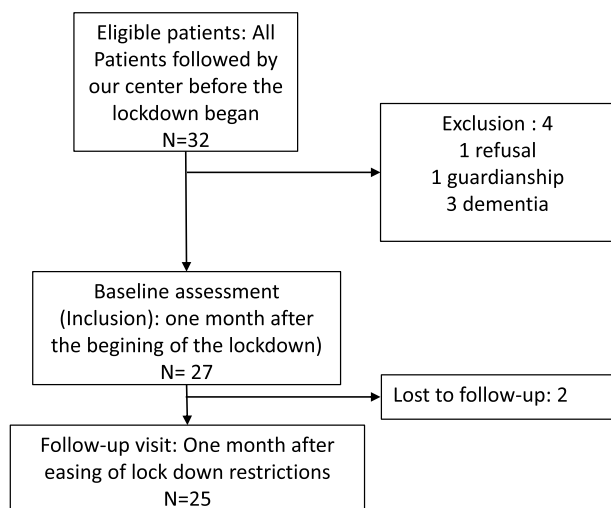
Eligible patients: All Patients followed by our center before the lockdown began
N=32

Exclusion : 4
1 refusal
1 guardianship
3 dementia

Baseline assessment (Inclusion): one month after the begining of the lockdown)
N= 27

Lost to follow-up: 2

Follow-up visit: One month after easing of lock down restrictions
N=25